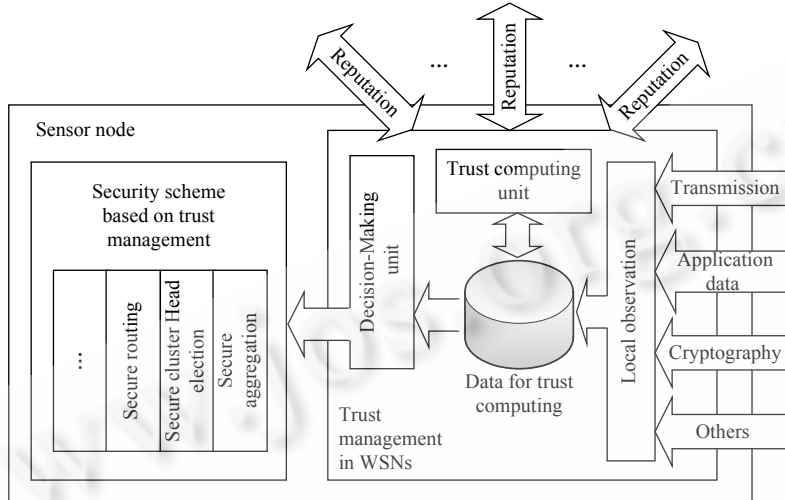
Reputation

...

Reputation

...

Reputation

Sensor node

Security scheme based on trust management

...

Secure routing

Secure cluster Head election

Secure aggregation

Decision-Making unit

Trust computing unit

Data for trust computing

Local observation

Transmission

Application data

Cryptography

Others

Trust management in WSNs